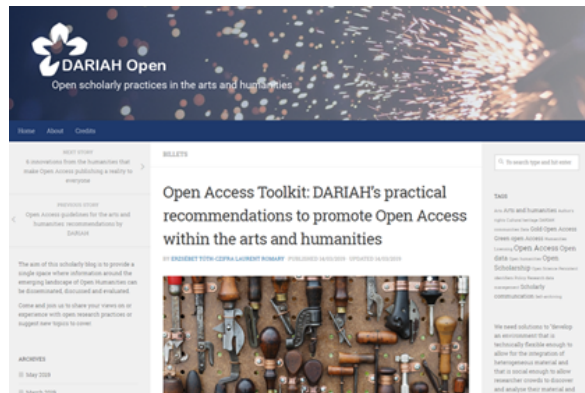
DARIAH Open

Open scholarly practices in the arts and humanities

Home About Credits

NEXT STORY
6 innovations from the humanities that make Open Access publishing a reality to everyone

PREVIOUS STORY
Open Access guidelines for the arts and humanities: recommendations by DARIAH

The aim of this scholarly blog is to provide a single space where information around the emerging landscape of Open Humanities can be disseminated, discussed and evaluated.

Come and join us to share your views on or experience with open research practices or suggest new topics to cover!

ARCHIVES

May 2020

March 2020

BILLETS

Open Access Toolkit: DARIAH's practical recommendations to promote Open Access within the arts and humanities

BY ERZSÉBET TÓTH-CZIFRA LAURENT ROMARY · PUBLISHED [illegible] · UPDATED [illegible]

To search type and hit enter

TAGS

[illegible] Arts and humanities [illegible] Cultural heritage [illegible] Gold Open Access Green open Access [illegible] Open Access Open data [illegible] Open Scholarship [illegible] Scholarly communication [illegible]

We need solutions to "develop an environment that is technically flexible enough to allow for the integration of heterogeneous material and that is social enough to allow researcher crowds to discover and analyze their material and